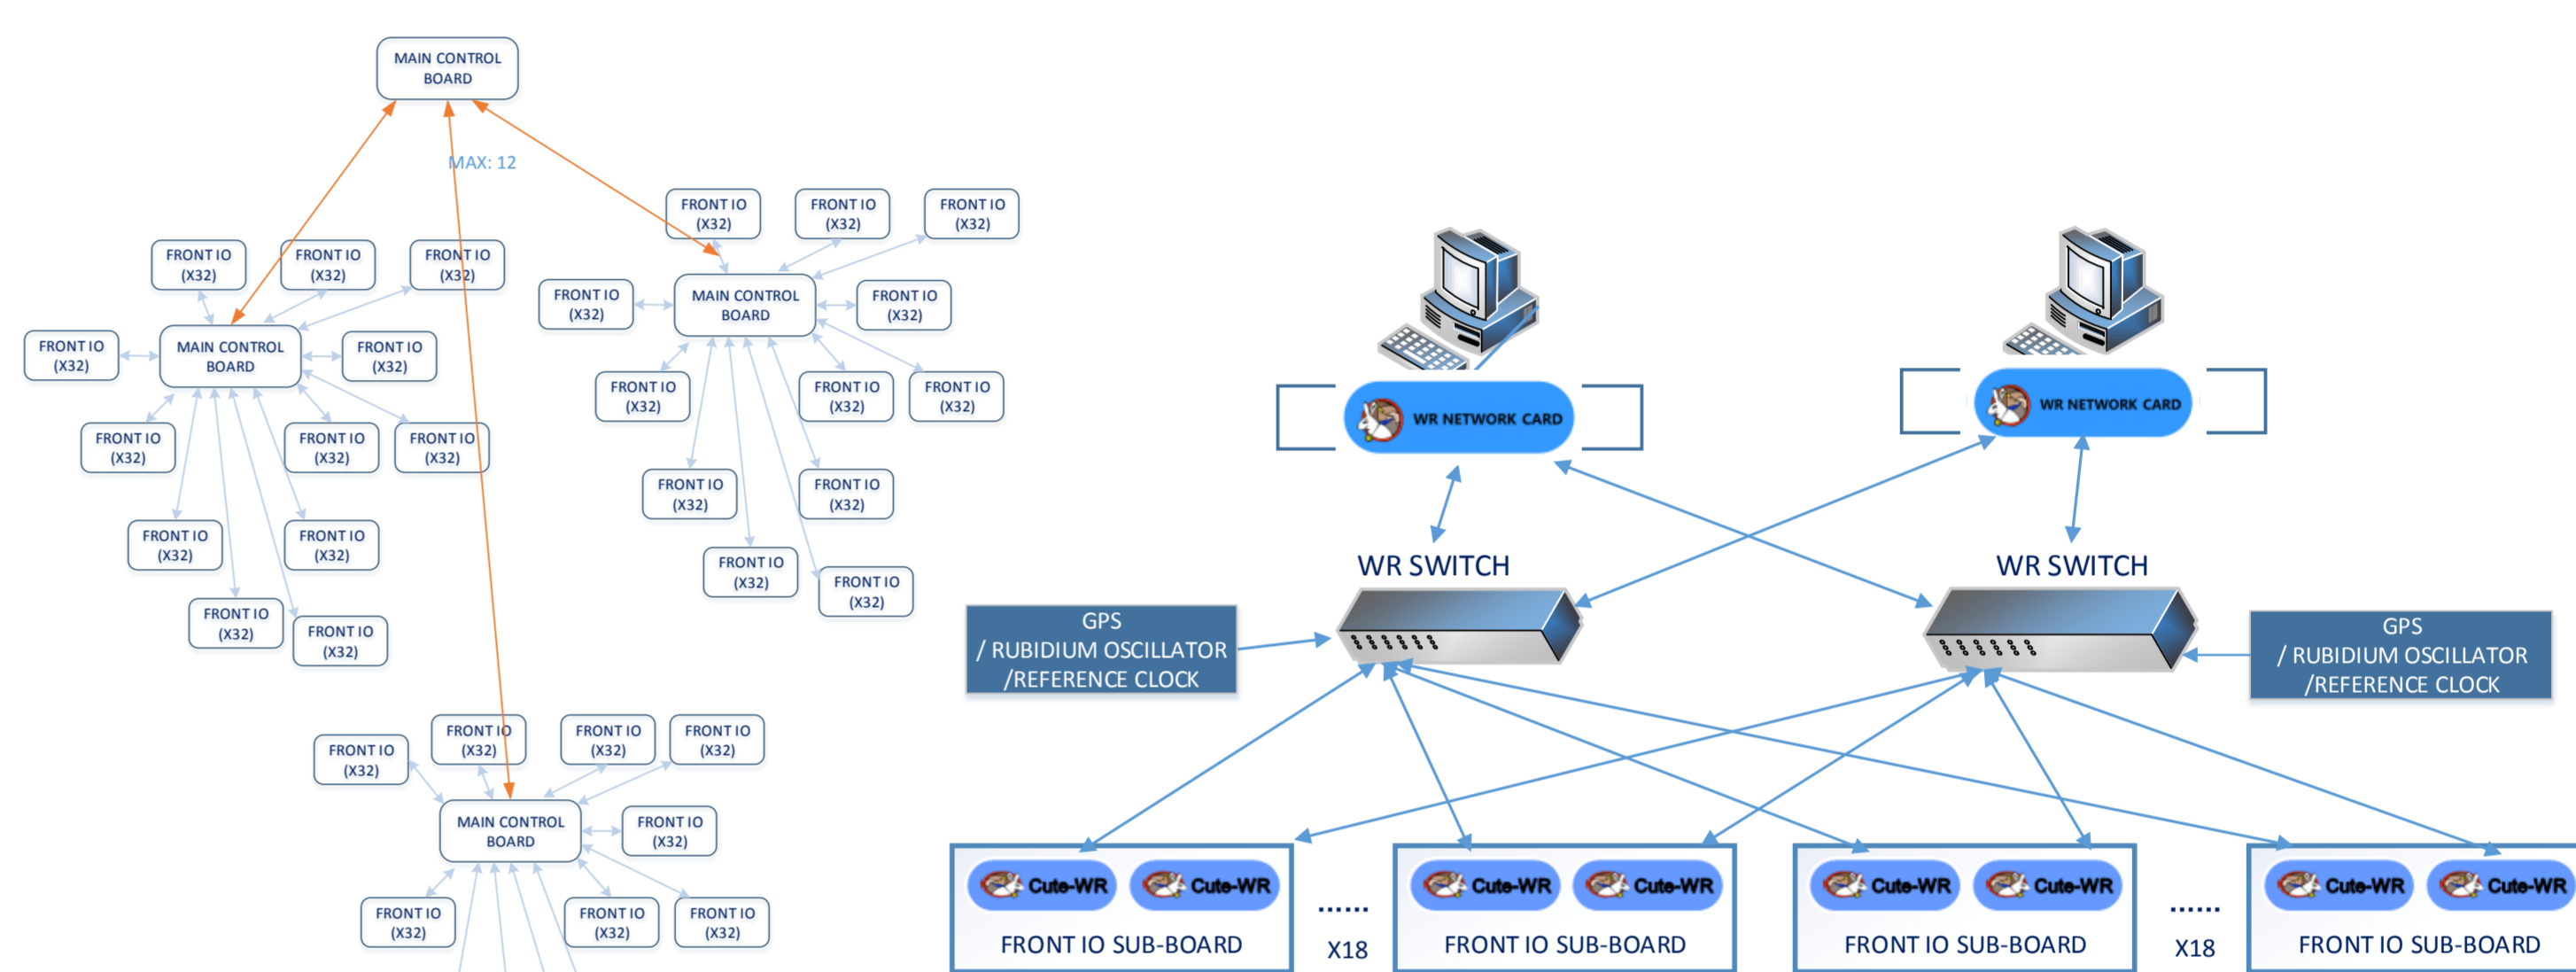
MAIN CONTROL BOARD

MAX: 12

FRONT IO (X32)
FRONT IO (X32)
FRONT IO (X32)

FRONT IO (X32)
FRONT IO (X32)
FRONT IO (X32)

FRONT IO (X32)
MAIN CONTROL BOARD
FRONT IO (X32)

FRONT IO (X32)
MAIN CONTROL BOARD
FRONT IO (X32)

FRONT IO (X32)
FRONT IO (X32)
FRONT IO (X32)

FRONT IO (X32)
FRONT IO (X32)
FRONT IO (X32)

FRONT IO (X32)
FRONT IO (X32)

FRONT IO (X32)
FRONT IO (X32)

FRONT IO (X32)
FRONT IO (X32)

FRONT IO (X32)
FRONT IO (X32)

FRONT IO (X32)
FRONT IO (X32)
FRONT IO (X32)
FRONT IO (X32)
MAIN CONTROL BOARD
FRONT IO (X32)
FRONT IO (X32)
FRONT IO (X32)
FRONT IO (X32)

WR NETWORK CARD
WR NETWORK CARD

WR SWITCH
WR SWITCH

GPS / RUBIDIUM OSCILLATOR /REFERENCE CLOCK

GPS / RUBIDIUM OSCILLATOR /REFERENCE CLOCK

Cute-WR Cute-WR
FRONT IO SUB-BOARD
...... X18
Cute-WR Cute-WR
FRONT IO SUB-BOARD
Cute-WR Cute-WR
FRONT IO SUB-BOARD
...... X18
Cute-WR Cute-WR
FRONT IO SUB-BOARD